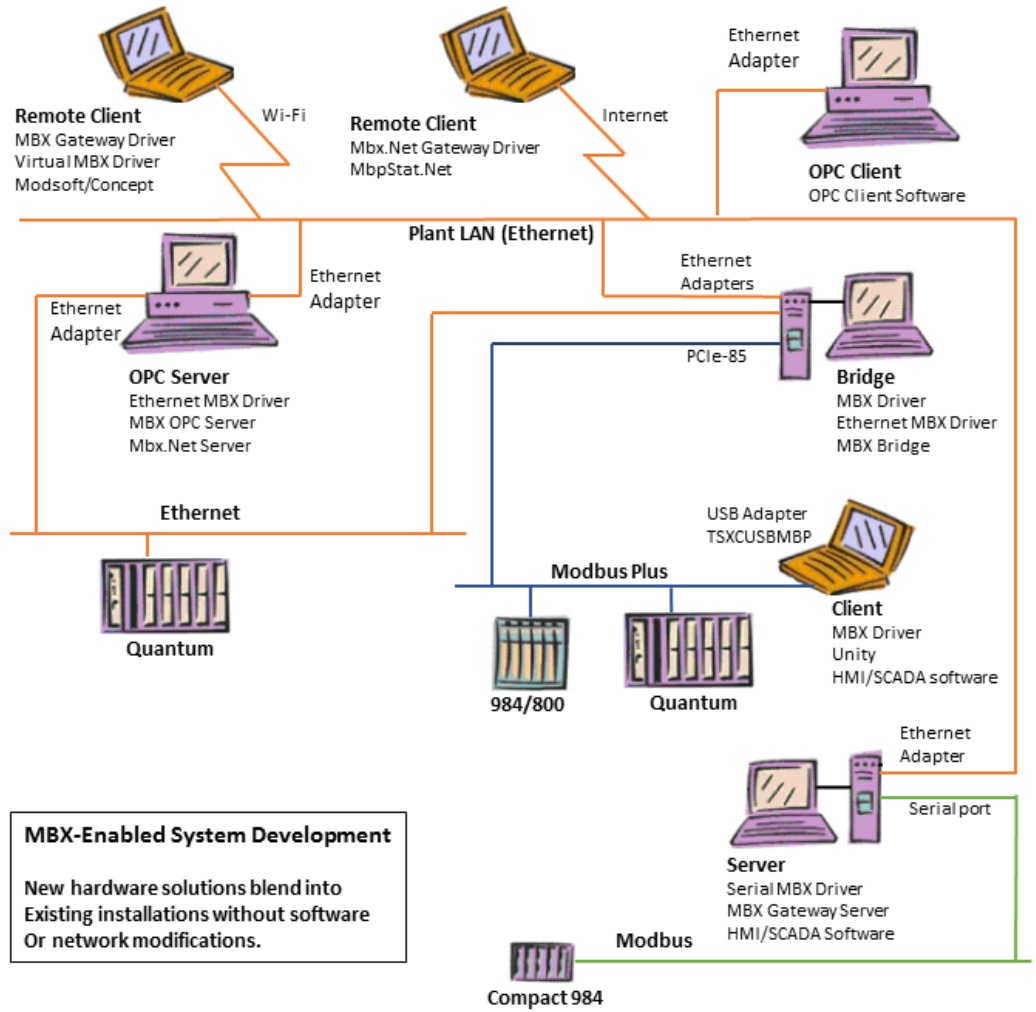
Remote Client
MBX Gateway Driver
Virtual MBX Driver
Modsoft/Concept

Wi-Fi

Remote Client
Mbx.Net Gateway Driver
MbpStat.Net

Internet

Ethernet Adapter

OPC Client
OPC Client Software

Plant LAN (Ethernet)

Ethernet Adapter

Ethernet Adapter

OPC Server
Ethernet MBX Driver
MBX OPC Server
Mbx.Net Server

Ethernet Adapters

PCIe-85

Bridge
MBX Driver
Ethernet MBX Driver
MBX Bridge

Ethernet

Quantum

USB Adapter
TSXCUSBMBP

Modbus Plus

Client
MBX Driver
Unity
HMI/SCADA software

984/800

Quantum

Ethernet Adapter

Serial port

MBX-Enabled System Development

New hardware solutions blend into Existing installations without software Or network modifications.

Server
Serial MBX Driver
MBX Gateway Server
HMI/SCADA Software

Modbus

Compact 984